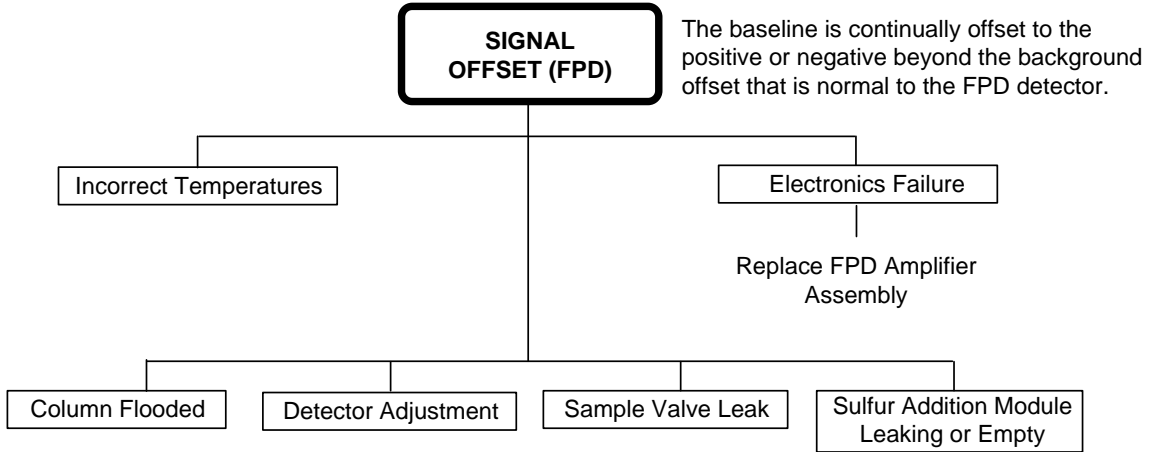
SIGNAL OFFSET (FPD)

The baseline is continually offset to the positive or negative beyond the background offset that is normal to the FPD detector.

Incorrect Temperatures

Electronics Failure

Replace FPD Amplifier Assembly

Column Flooded

Detector Adjustment

Sample Valve Leak

Sulfur Addition Module Leaking or Empty